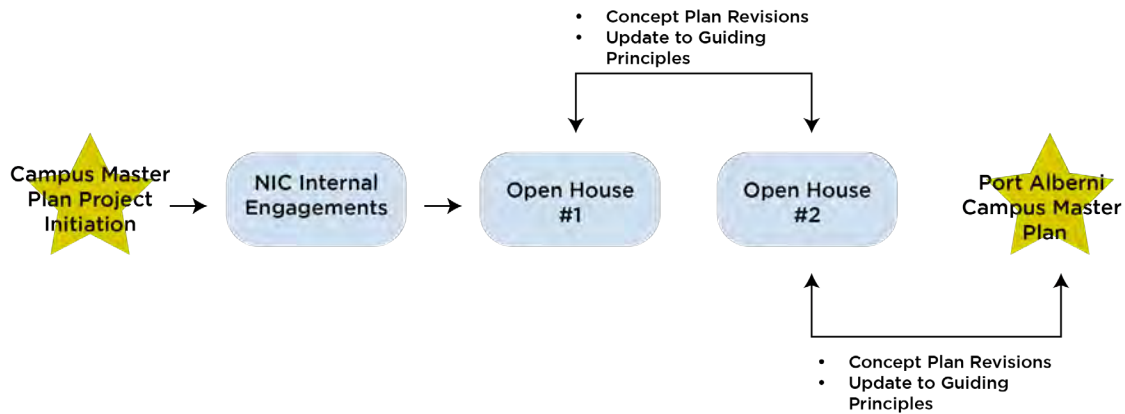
- Concept Plan Revisions
- Update to Guiding Principles

Campus Master Plan Project Initiation

NIC Internal Engagements

Open House #1

Open House #2

Port Alberni Campus Master Plan

- Concept Plan Revisions
- Update to Guiding Principles